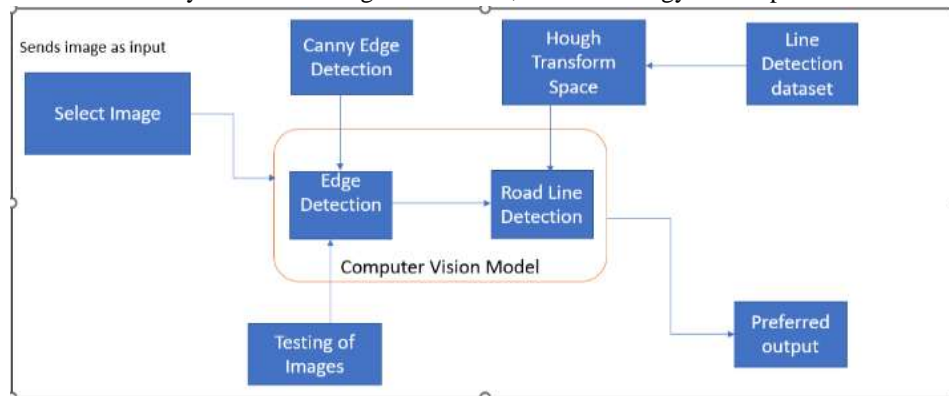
Sends image as input

Canny Edge Detection

Hough Transform Space

Line Detection dataset

Select Image

Edge Detection

Road Line Detection

Computer Vision Model

Testing of Images

Preferred output